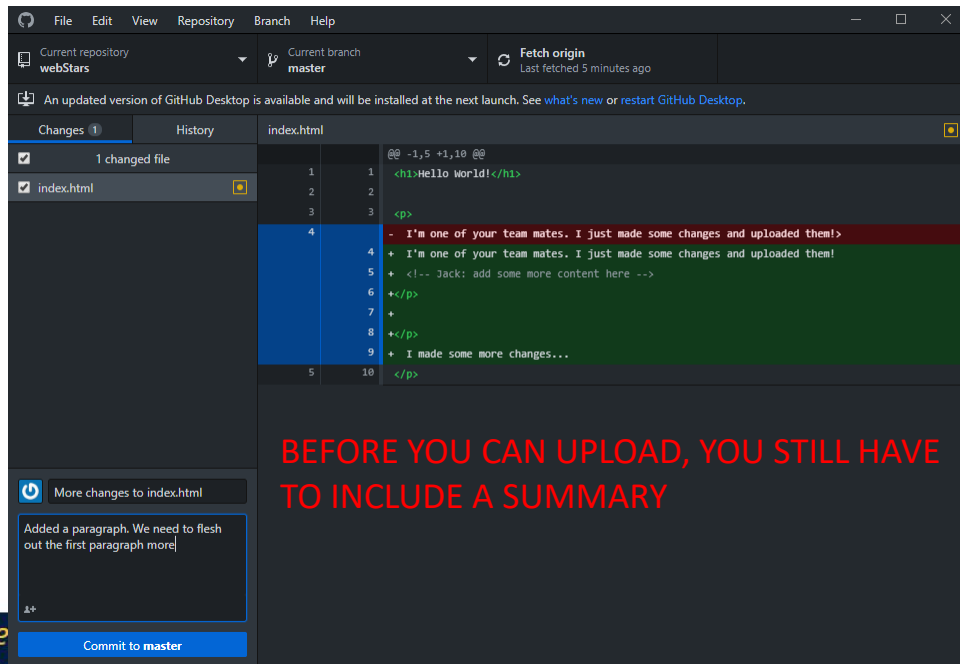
File Edit View Repository Branch Help

Current repository
webStars

Current branch
master

Fetch origin
Last fetched 5 minutes ago

An updated version of GitHub Desktop is available and will be installed at the next launch. See what's new or restart GitHub Desktop.

Changes 1
History

1 changed file

index.html

index.html

@@ -1,5 +1,10 @@

| | | |
|---|---|---|
| 1 | 1 | <h1>Hello World!</h1> |
| 2 | 2 | |
| 3 | 3 | <p> |
| 4 | | - I'm one of your team mates. I just made some changes and uploaded them!> |
| | 4 | + I'm one of your team mates. I just made some changes and uploaded them! |
| | 5 | + <!-- Jack: add some more content here --> |
| | 6 | +</p> |
| | 7 | + |
| | 8 | +</p> |
| | 9 | + I made some more changes... |
| 5 | 10 | </p> |

More changes to index.html

Added a paragraph. We need to flesh out the first paragraph more

Commit to master

BEFORE YOU CAN UPLOAD, YOU STILL HAVE TO INCLUDE A SUMMARY